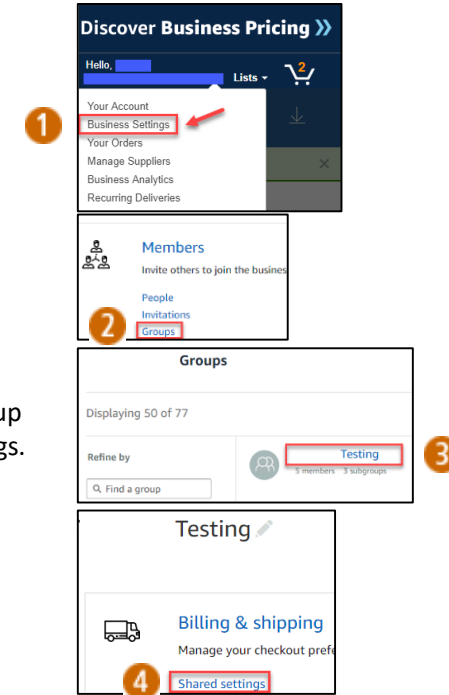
Discover Business Pricing »

Hello,

Lists

2

1

Your Account

Business Settings

Your Orders

Manage Suppliers

Business Analytics

Recurring Deliveries

Members

Invite others to join the busines

People

Invitations

2

Groups

Groups

Displaying 50 of 77

up

gs.

Refine by

Find a group

Testing

5 members 3 subgroups

3

Testing

Billing & shipping

Manage your checkout pref

4

Shared settings